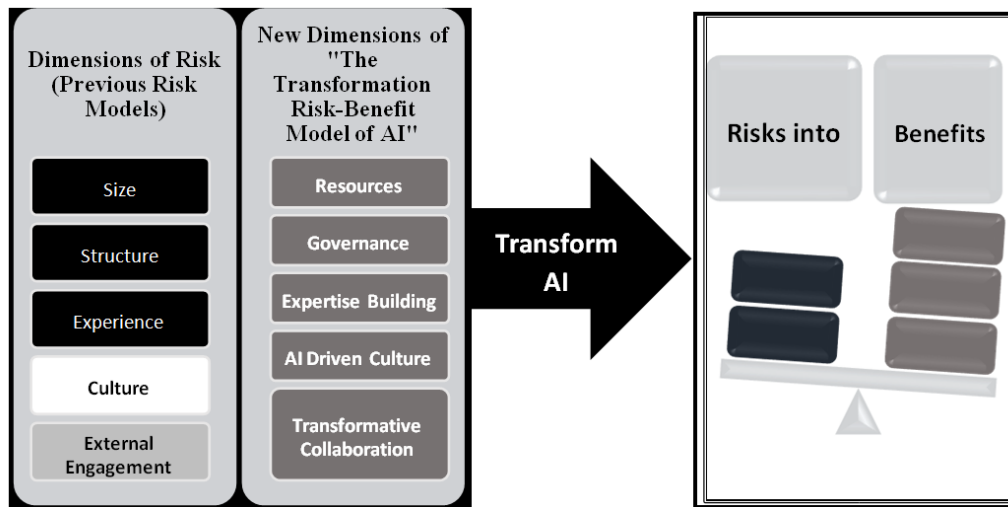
Dimensions of Risk (Previous Risk Models)

Size

Structure

Experience

Culture

External Engagement

New Dimensions of "The Transformation Risk-Benefit Model of AI"

Resources

Governance

Expertise Building

AI Driven Culture

Transformative Collaboration

Transform AI

Risks into

Benefits